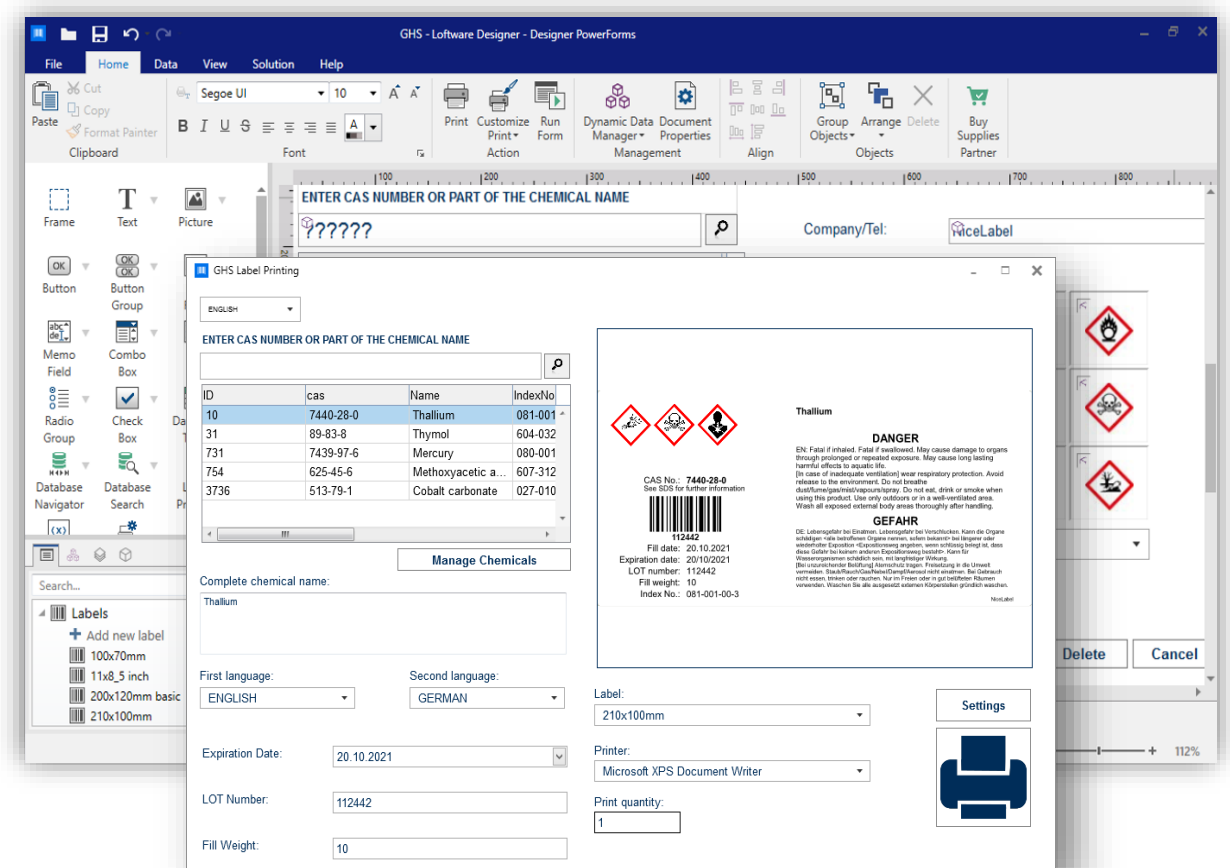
GHS - Loftware Designer - Designer PowerForms

File Home Data View Solution Help

Paste Cut Copy Format Painter Clipboard

Segoe UI 10

B I U S

Font

Print Customize Print Run Form Action

Dynamic Data Manager Document Properties Management

Align

Group Objects Arrange Delete Objects

Buy Supplies Partner

Frame Text Picture

Button Button Group

Memo Field Combo Box

Radio Group Check Box

Database Navigator Database Search

Search...

Labels
Add new label
100x70mm
11x8_5 inch
200x120mm basic
210x100mm

100 200 300 400 500 600 700 800

ENTER CAS NUMBER OR PART OF THE CHEMICAL NAME

?????

Company/Tel:

NiceLabel

Delete Cancel

112%

GHS Label Printing

ENGLISH

ENTER CAS NUMBER OR PART OF THE CHEMICAL NAME

| ID | cas | Name | IndexNo |
|---|---|---|---|
| 10 | 7440-28-0 | Thallium | 081-001 |
| 31 | 89-83-8 | Thymol | 604-032 |
| 731 | 7439-97-6 | Mercury | 080-001 |
| 754 | 625-45-6 | Methoxyacetic a... | 607-312 |
| 3736 | 513-79-1 | Cobalt carbonate | 027-010 |

Manage Chemicals

Complete chemical name:

Thallium

First language: ENGLISH

Second language: GERMAN

Expiration Date: 20.10.2021

LOT Number: 112442

Fill Weight: 10

Thallium

DANGER

EN: Fatal if inhaled. Fatal if swallowed. May cause damage to organs through prolonged or repeated exposure. May cause long lasting harmful effects to aquatic life.
[In case of inadequate ventilation] wear respiratory protection. Avoid release to the environment. Do not breathe dust/fume/gas/mist/vapours/spray. Do not eat, drink or smoke when using this product. Use only outdoors or in a well-ventilated area. Wash all exposed external body areas thoroughly after handling.

GEFAHR

DE: Lebensgefahr bei Einatmen. Lebensgefahr bei Verschlucken. Kann die Organe schädigen <alle betroffenen Organe nennen, sofern bekannt> bei längerer oder wiederholter Exposition <Expositionsweg angeben, wenn schlüssig belegt ist, dass diese Gefahr bei keinem anderen Expositionsweg besteht>. Kann für Wasserorganismen schädlich sein, mit langfristiger Wirkung.
[Bei unzureichender Belüftung] Atemschutz tragen. Freisetzung in die Umwelt vermeiden. Staub/Rauch/Gas/Nebel/Dampf/Aerosol nicht einatmen. Bei Gebrauch nicht essen, trinken oder rauchen. Nur im Freien oder in gut belüfteten Räumen verwenden. Waschen Sie alle ausgesetzt externen Körperstellen gründlich waschen.

CAS No.: 7440-28-0
See SDS for further information

112442

Fill date: 20.10.2021
Expiration date: 20/10/2021
LOT number: 112442
Fill weight: 10
Index No.: 081-001-00-3

NiceLabel

Label: 210x100mm

Printer: Microsoft XPS Document Writer

Print quantity: 1

Settings